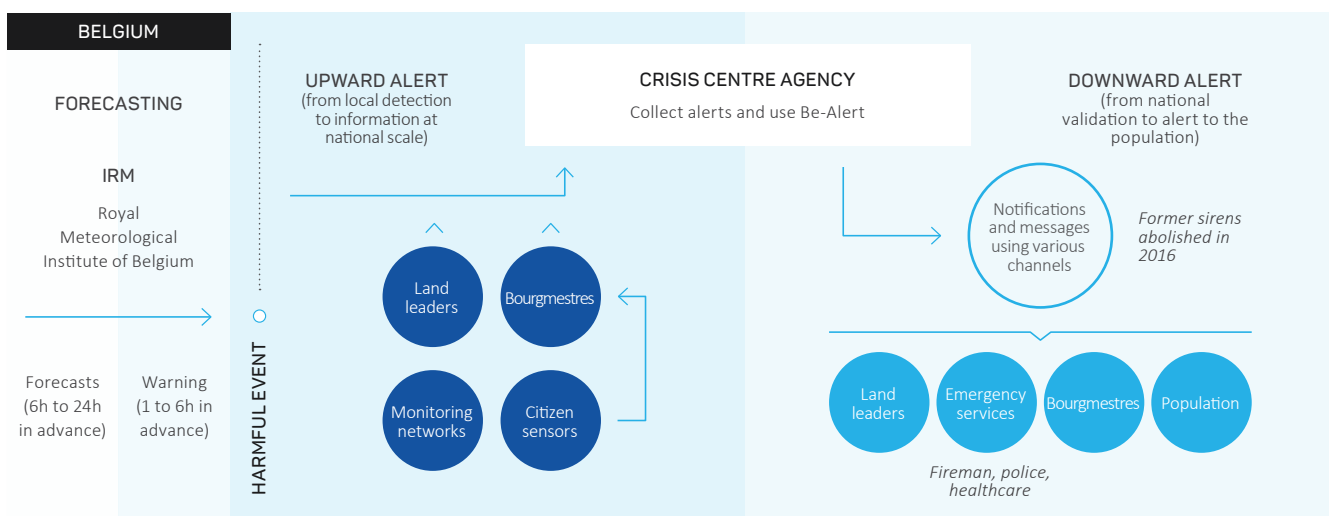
BELGIUM

FORECASTING

IRM

Royal Meteorological Institute of Belgium

Forecasts (6h to 24h in advance)

Warning (1 to 6h in advance)

HARMFUL EVENT

UPWARD ALERT
(from local detection to information at national scale)

Land leaders

Bourgmestres

Monitoring networks

Citizen sensors

CRISIS CENTRE AGENCY
Collect alerts and use Be-Alert

DOWNWARD ALERT
(from national validation to alert to the population)

Notifications and messages using various channels

Former sirens abolished in 2016

Land leaders

Emergency services

Bourgmestres

Population

Fireman, police, healthcare